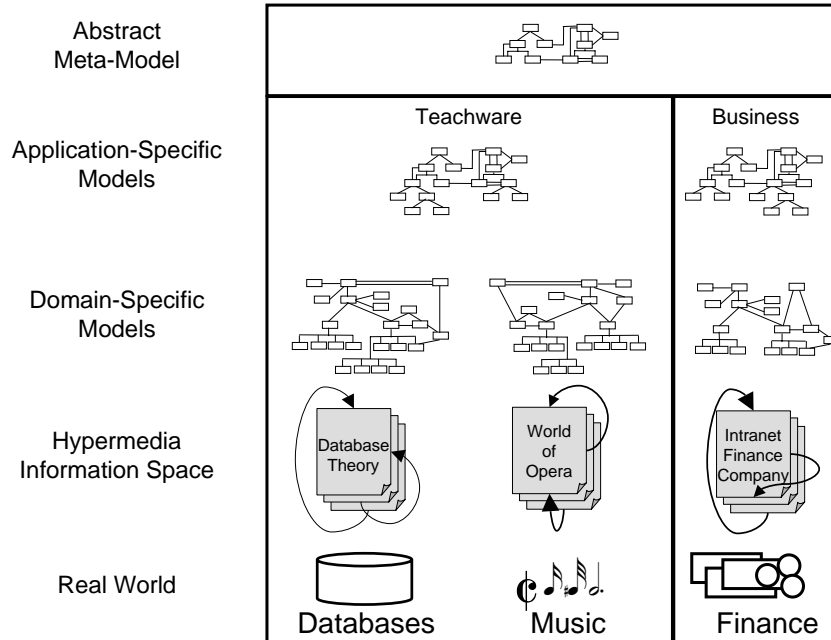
Abstract Meta-Model

Teachware

Business

Application-Specific Models

Domain-Specific Models

Hypermedia Information Space

Database Theory

World of Opera

Intranet Finance Company

Real World

Databases

Music

Finance